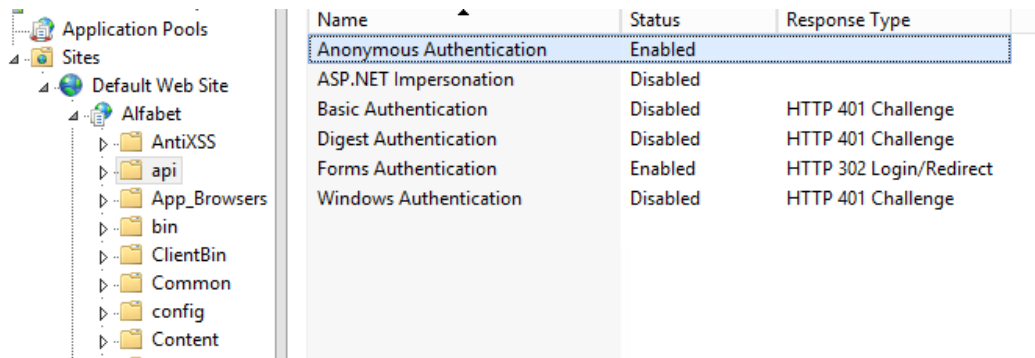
Application Pools
Sites
Default Web Site
Alfabet
AntiXSS
api
App_Browsers
bin
ClientBin
Common
config
Content

| Name | Status | Response Type |
|---|---|---|
| Anonymous Authentication | Enabled | |
| ASP.NET Impersonation | Disabled | |
| Basic Authentication | Disabled | HTTP 401 Challenge |
| Digest Authentication | Disabled | HTTP 401 Challenge |
| Forms Authentication | Enabled | HTTP 302 Login/Redirect |
| Windows Authentication | Disabled | HTTP 401 Challenge |